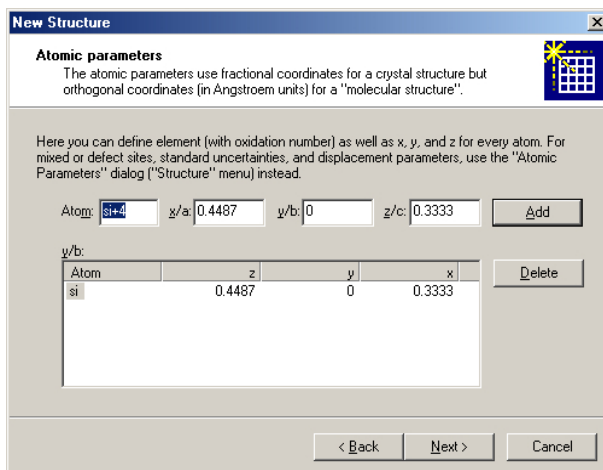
New Structure

Atomic parameters
The atomic parameters use fractional coordinates for a crystal structure but orthogonal coordinates (in Angstroem units) for a "molecular structure".

Here you can define element (with oxidation number) as well as x, y, and z for every atom. For mixed or defect sites, standard uncertainties, and displacement parameters, use the "Atomic Parameters" dialog ("Structure" menu) instead.

Atom: si+4 x/a: 0.4487 y/b: 0 z/c: 0.3333 Add

y/b:

| Atom | z | y | x |
|---|---|---|---|
| si | 0.4487 | 0 | 0.3333 |

Delete

< Back Next > Cancel